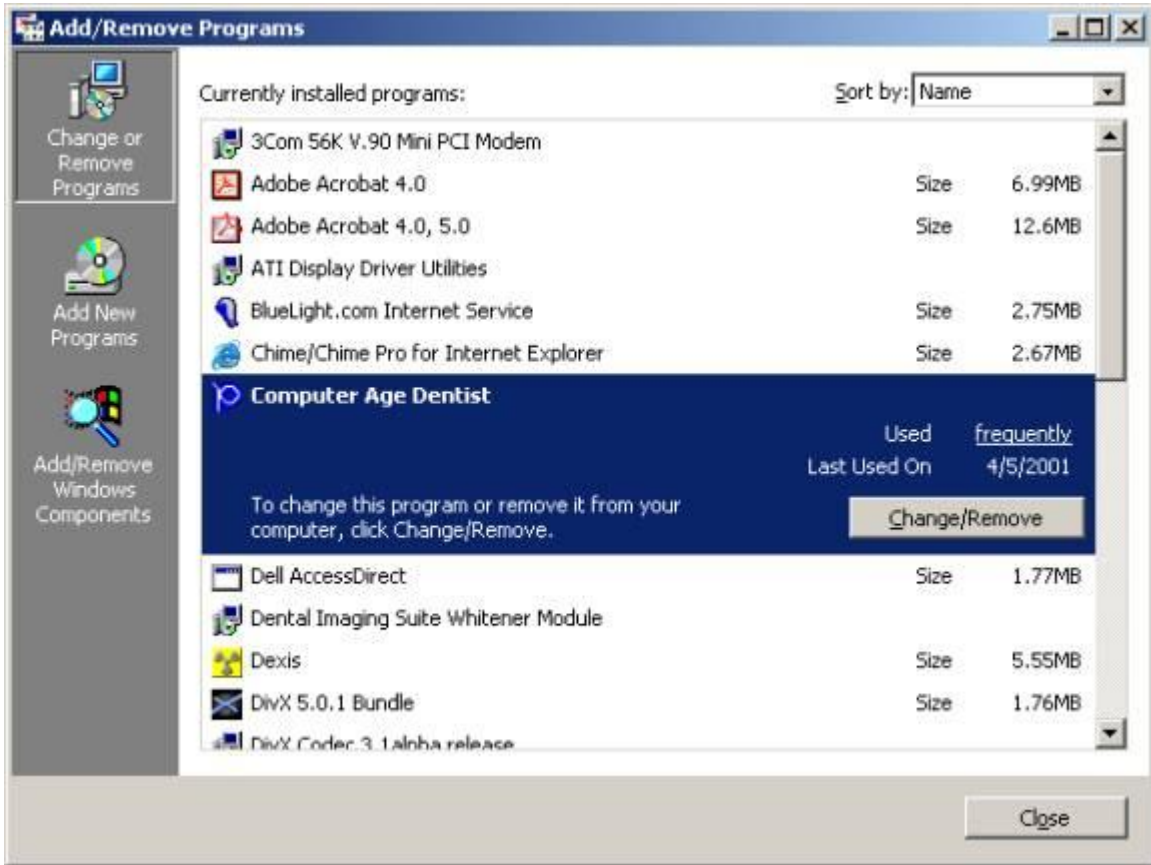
Add/Remove Programs

Change or Remove Programs

Add New Programs

Add/Remove Windows Components

Currently installed programs:

Sort by: Name

3Com 56K V.90 Mini PCI Modem

Adobe Acrobat 4.0 Size 6.99MB

Adobe Acrobat 4.0, 5.0 Size 12.6MB

ATI Display Driver Utilities

BlueLight.com Internet Service Size 2.75MB

Chime/Chime Pro for Internet Explorer Size 2.67MB

Computer Age Dentist

Used frequently

Last Used On 4/5/2001

To change this program or remove it from your computer, click Change/Remove.

Change/Remove

Dell AccessDirect Size 1.77MB

Dental Imaging Suite Whitener Module

Dexis Size 5.55MB

DivX 5.0.1 Bundle Size 1.76MB

DivX Codec 3.1alpha release

Close